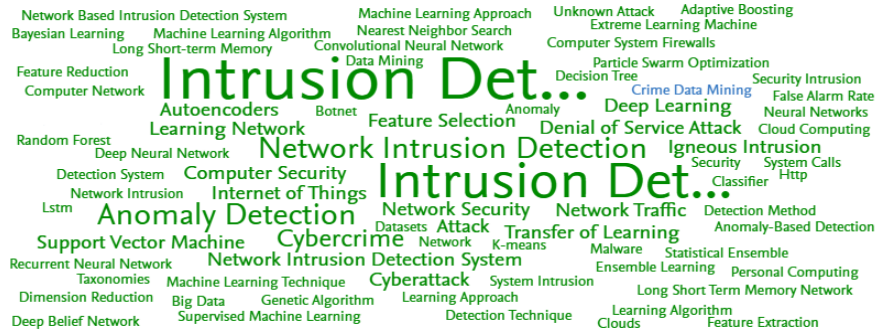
Network Based Intrusion Detection System
Machine Learning Approach
Unknown Attack
Adaptive Boosting
Bayesian Learning
Machine Learning Algorithm
Nearest Neighbor Search
Extreme Learning Machine
Long Short-term Memory
Convolutional Neural Network
Computer System Firewalls
Feature Reduction
Data Mining
Particle Swarm Optimization
Intrusion Det...
Decision Tree
Security Intrusion
Computer Network
Crime Data Mining
False Alarm Rate
Autoencoders
Botnet
Anomaly
Deep Learning
Neural Networks
Learning Network
Feature Selection
Denial of Service Attack
Cloud Computing
Random Forest
Network Intrusion Detection
Igneous Intrusion
Deep Neural Network
Security
System Calls
Detection System
Computer Security
Intrusion Det...
Http
Network Intrusion
Internet of Things
Classifier
Lstm
Anomaly Detection
Network Security
Network Traffic
Detection Method
Datasets
Attack
Anomaly-Based Detection
Support Vector Machine
Cybercrime
Transfer of Learning
Network
K-means
Malware
Statistical Ensemble
Recurrent Neural Network
Network Intrusion Detection System
Ensemble Learning
Taxonomies
Machine Learning Technique
Cyberattack
System Intrusion
Personal Computing
Dimension Reduction
Big Data
Genetic Algorithm
Learning Approach
Long Short Term Memory Network
Learning Algorithm
Deep Belief Network
Supervised Machine Learning
Detection Technique
Clouds
Feature Extraction